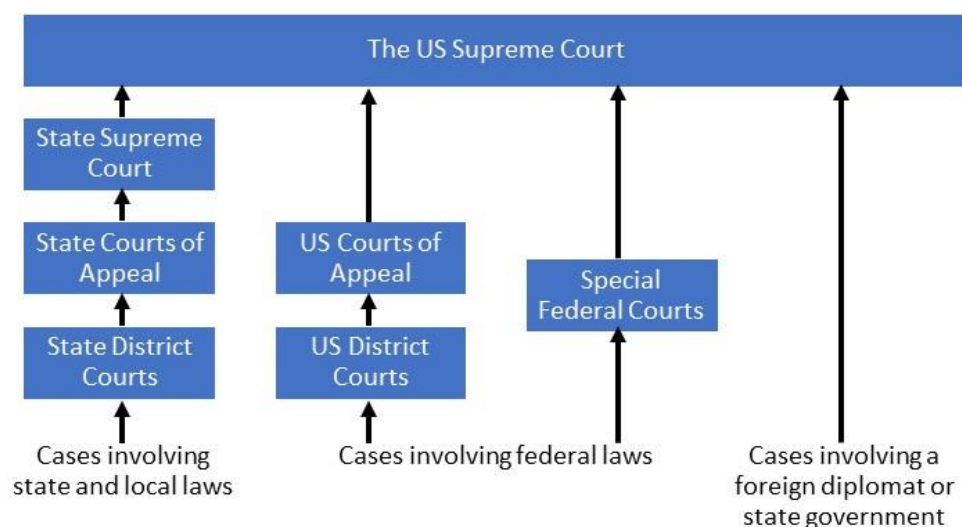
The US Supreme Court

State Supreme Court

State Courts of Appeal

State District Courts

Cases involving state and local laws

US Courts of Appeal

US District Courts

Special Federal Courts

Cases involving federal laws

Cases involving a foreign diplomat or state government